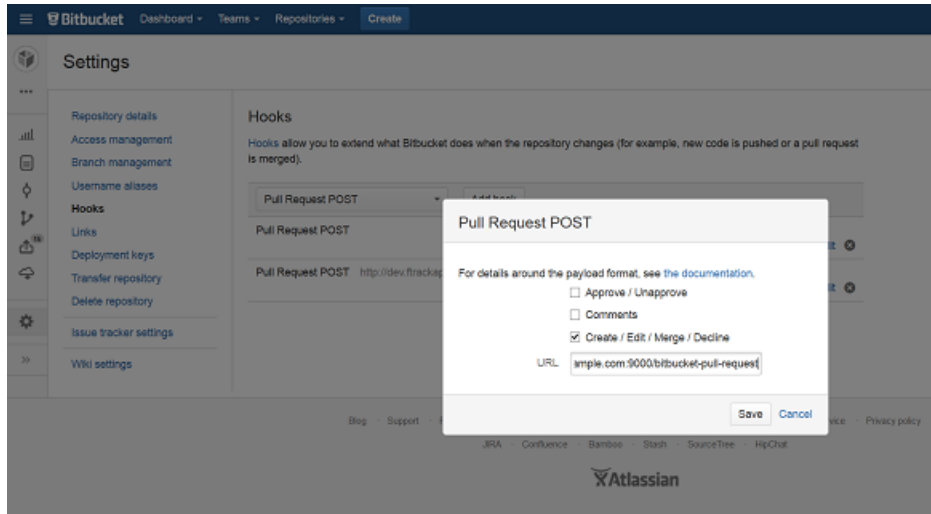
Bitbucket Dashboard ▾ Teams ▾ Repositories ▾ Create

Settings

Repository details
Access management
Branch management
Username aliases
Hooks
Links
Deployment keys
Transfer repository
Delete repository
Issue tracker settings
Wiki settings

Hooks

Hooks allow you to extend what Bitbucket does when the repository changes (for example, new code is pushed or a pull request is merged).

Pull Request POST
Add hook

Pull Request POST

Pull Request POST http://dev.ftrackap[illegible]

Pull Request POST

For details around the payload format, see the documentation.

☐ Approve / Unapprove
☐ Comments
☑ Create / Edit / Merge / Decline

URL ample.com:9000/bitbucket-pull-request

Save Cancel

Blog · Support · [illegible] · Privacy policy

JIRA · Confluence · Bamboo · Stash · SourceTree · HipChat

Atlassian